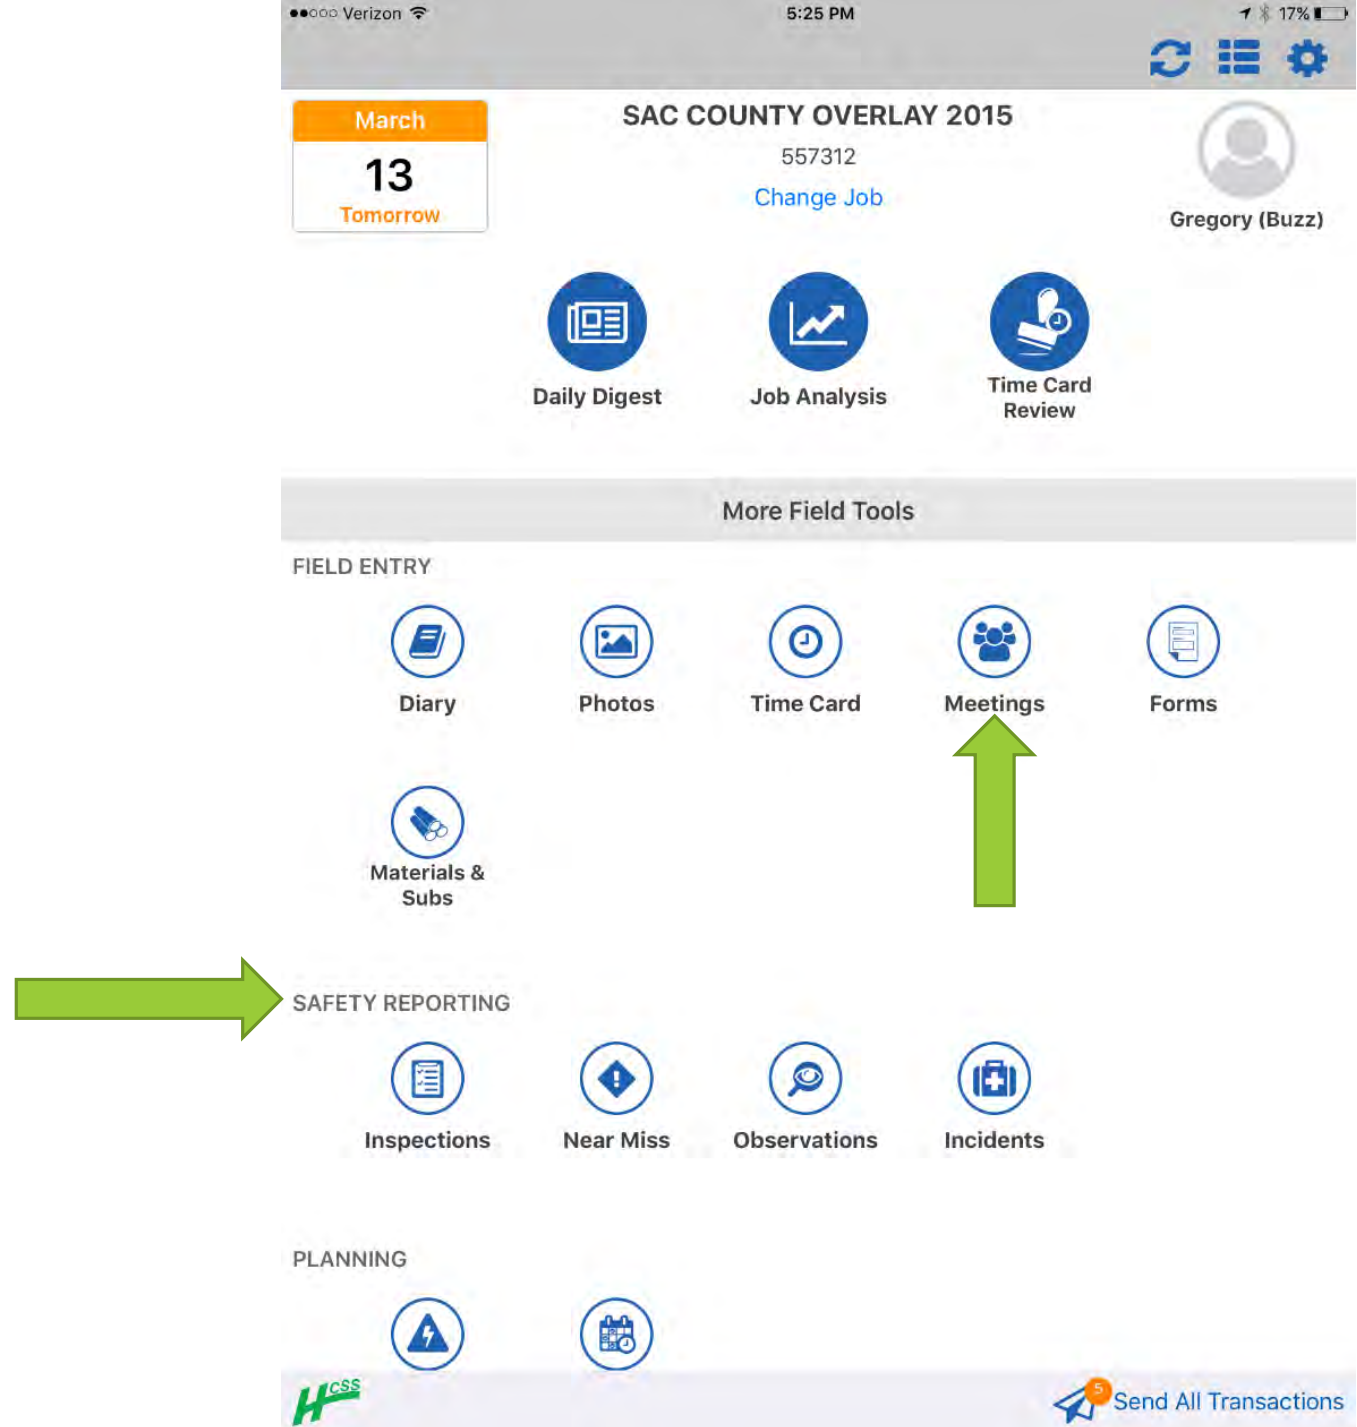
●●○○○ Verizon 5:25 PM 17%

March
13
Tomorrow

SAC COUNTY OVERLAY 2015
557312
Change Job

Gregory (Buzz)

Daily Digest
Job Analysis
Time Card Review

More Field Tools

FIELD ENTRY

Diary
Photos
Time Card
Meetings
Forms

Materials & Subs

SAFETY REPORTING

Inspections
Near Miss
Observations
Incidents

PLANNING

HCSS

5
Send All Transactions